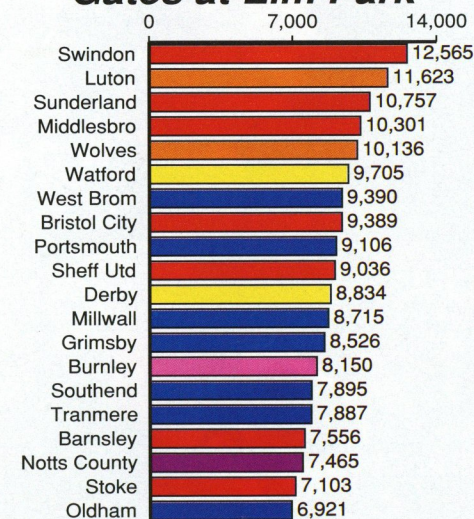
Gates at Elm Park

| | |
|---|---|
| Swindon | 12,565 |
| Luton | 11,623 |
| Sunderland | 10,757 |
| Middlesbro | 10,301 |
| Wolves | 10,136 |
| Watford | 9,705 |
| West Brom | 9,390 |
| Bristol City | 9,389 |
| Portsmouth | 9,106 |
| Sheff Utd | 9,036 |
| Derby | 8,834 |
| Millwall | 8,715 |
| Grimsby | 8,526 |
| Burnley | 8,150 |
| Southend | 7,895 |
| Tranmere | 7,887 |
| Barnsley | 7,556 |
| Notts County | 7,465 |
| Stoke | 7,103 |
| Oldham | 6,921 |

0
7,000
14,000